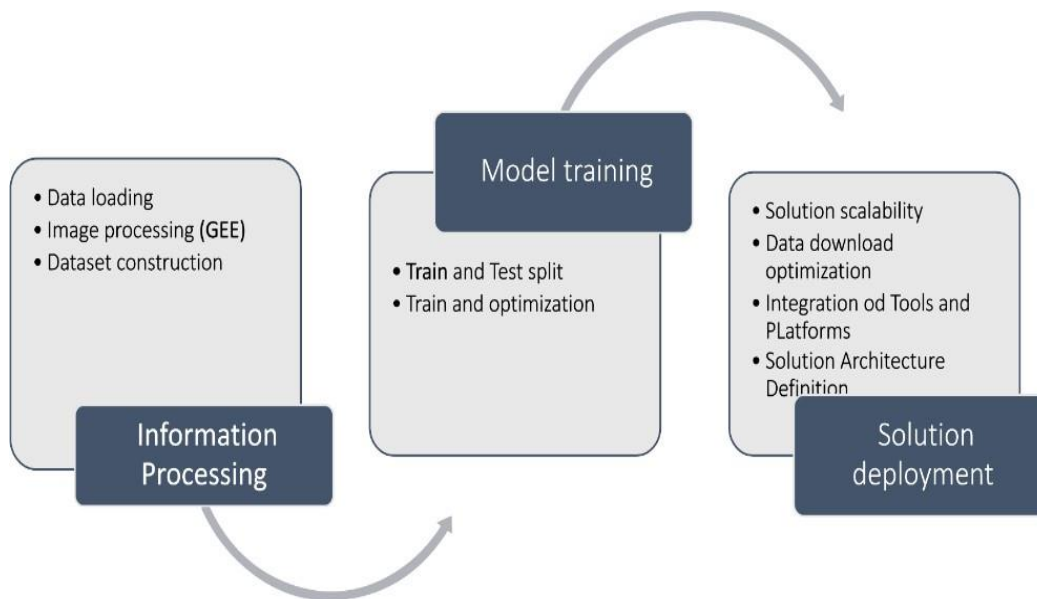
• Data loading
• Image processing (GEE)
• Dataset construction

Information Processing

Model training

• Train and Test split
• Train and optimization

• Solution scalability
• Data download optimization
• Integration od Tools and PLatforms
• Solution Architecture Definition

Solution deployment